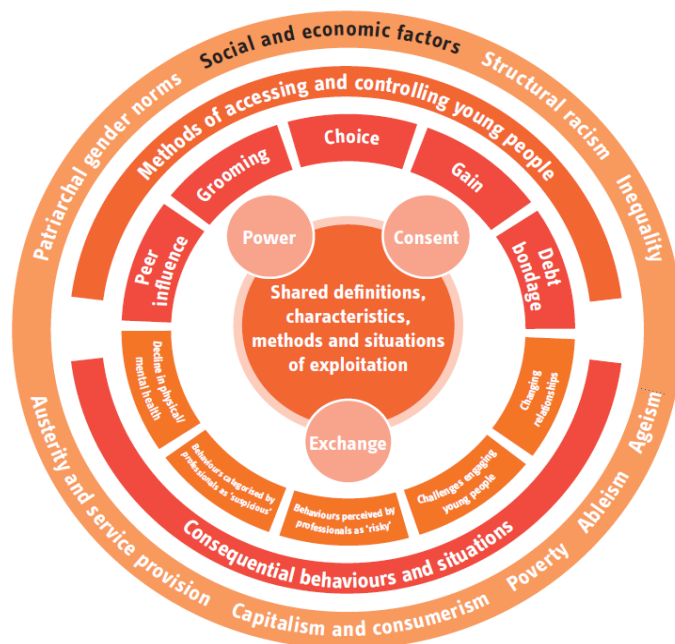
Social and economic factors

Structural racism

Inequality

Ageism

Ableism

Poverty

Capitalism and consumerism

Austerity and service provision

Patriarchal gender norms

Methods of accessing and controlling young people

Grooming

Choice

Gain

Debt bondage

Peer influence

Power

Consent

Shared definitions, characteristics, methods and situations of exploitation

Exchange

Decline in physical/ mental health

Changing relationships

Behaviours categorised by professionals as 'suspicious'

Behaviours perceived by professionals as 'risky'

Challenges engaging young people

Consequential behaviours and situations